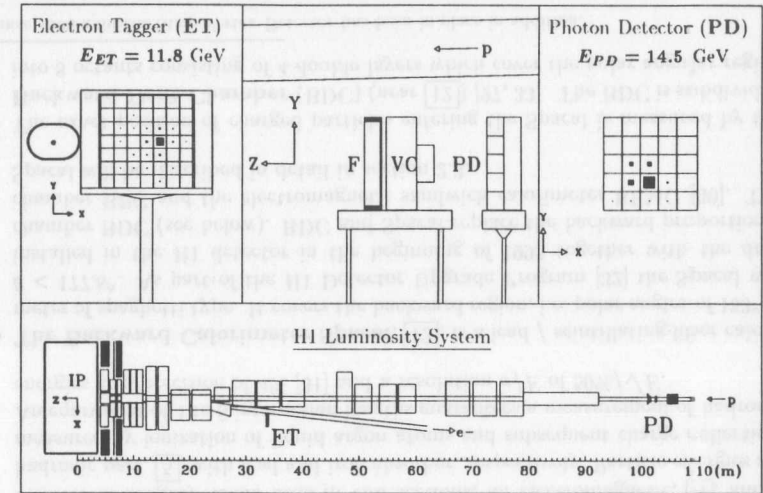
Electron Tagger (ET)

$E_{ET}$ = 11.8 GeV

Y

x

p

Y

Z

F

VC

PD

Photon Detector (PD)

$E_{PD}$ = 14.5 GeV

Y

x

H1 Luminosity System

IP

z

x

ET

PD

p

0 10 20 30 40 50 60 70 80 90 100 110(m)